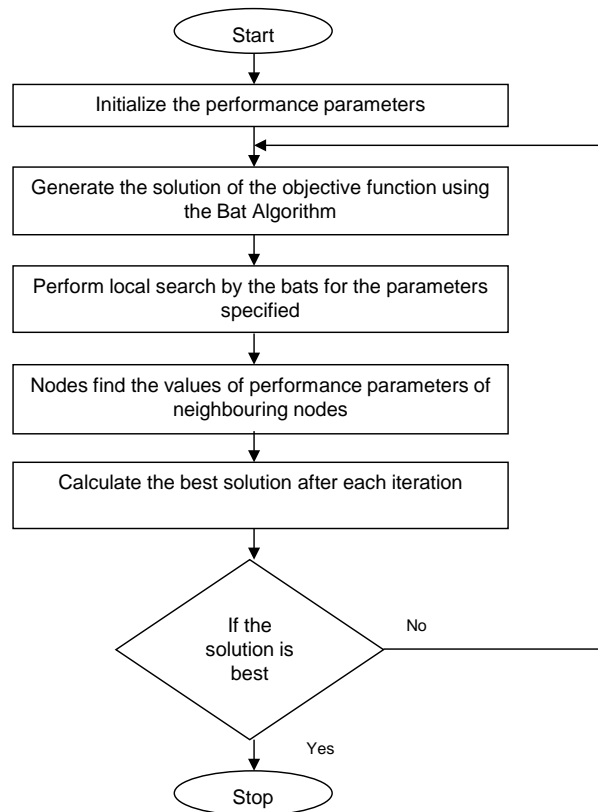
Start

Initialize the performance parameters

Generate the solution of the objective function using the Bat Algorithm

Perform local search by the bats for the parameters specified

Nodes find the values of performance parameters of neighbouring nodes

Calculate the best solution after each iteration

If the solution is best

No

Yes

Stop